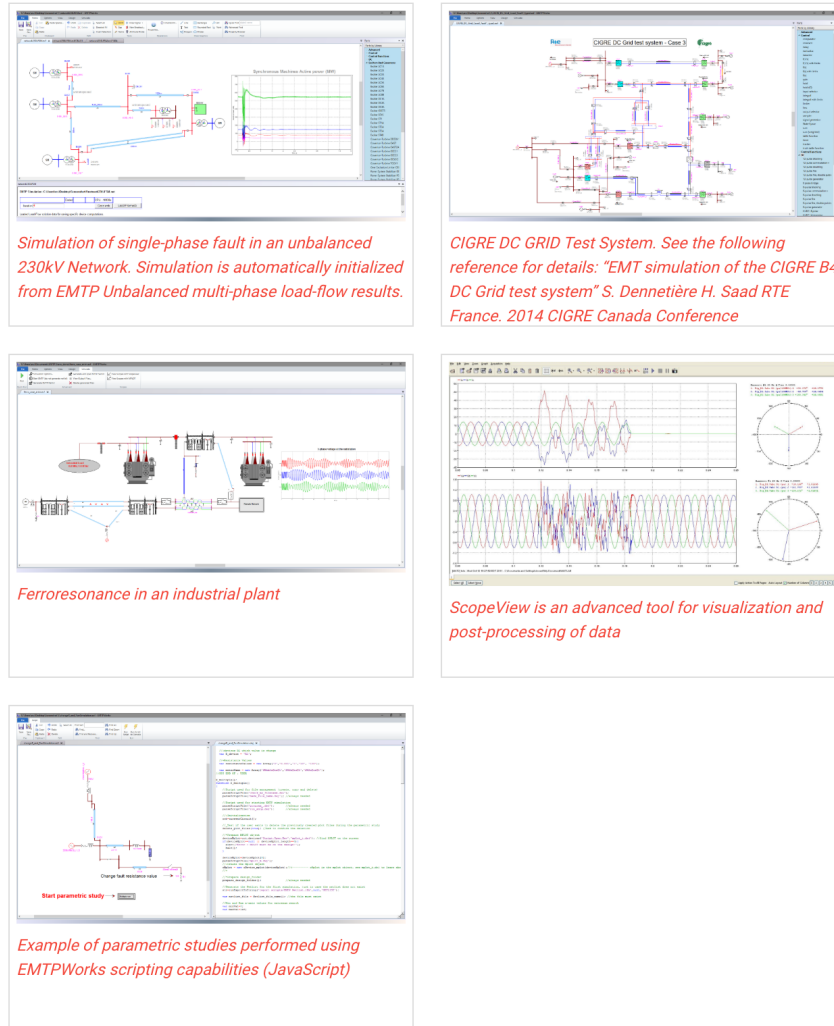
Synchronous Machine Active power (MW)

Simulation of single-phase fault in an unbalanced 230kV Network. Simulation is automatically initialized from EMTP Unbalanced multi-phase load-flow results.

CIGRE DC Grid test system - Case 3

CIGRE DC GRID Test System. See the following reference for details: "EMT simulation of the CIGRE B4 DC Grid test system" S. Dennetière H. Saad RTE France. 2014 CIGRE Canada Conference

Ferroresonance in an industrial plant

ScopeView is an advanced tool for visualization and post-processing of data

Change fault resistance value

Start parametric study

Example of parametric studies performed using EMTPWorks scripting capabilities (JavaScript)